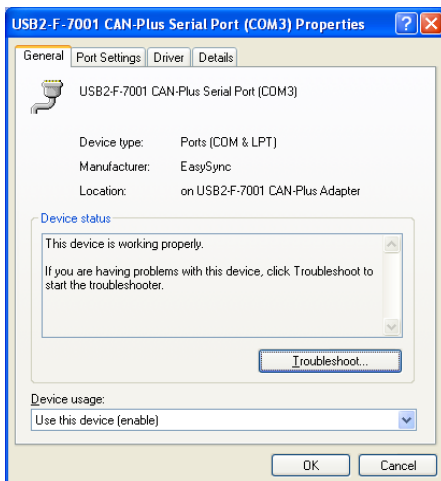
USB2-F-7001 CAN-Plus Serial Port (COM3) Properties

General | Port Settings | Driver | Details

USB2-F-7001 CAN-Plus Serial Port (COM3)

| | |
|---|---|
| Device type: | Ports (COM & LPT) |
| Manufacturer: | EasySync |
| Location: | on USB2-F-7001 CAN-Plus Adapter |

Device status

This device is working properly.

If you are having problems with this device, click Troubleshoot to start the troubleshooter.

Troubleshoot...

Device usage:

Use this device (enable)

OK | Cancel